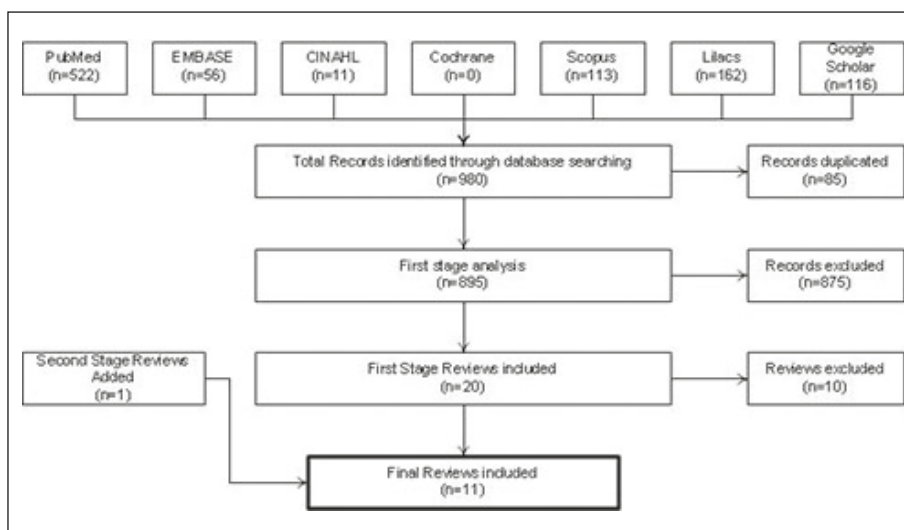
PubMed
(n=522)

EMBASE
(n=56)

CINAHL
(n=11)

Cochrane
(n=0)

Scopus
(n=113)

Lilacs
(n=162)

Google Scholar
(n=116)

Total Records identified through database searching
(n=980)

Records duplicated
(n=85)

First stage analysis
(n=895)

Records excluded
(n=875)

Second Stage Reviews Added
(n=1)

First Stage Reviews included
(n=20)

Reviews excluded
(n=10)

Final Reviews included
(n=11)